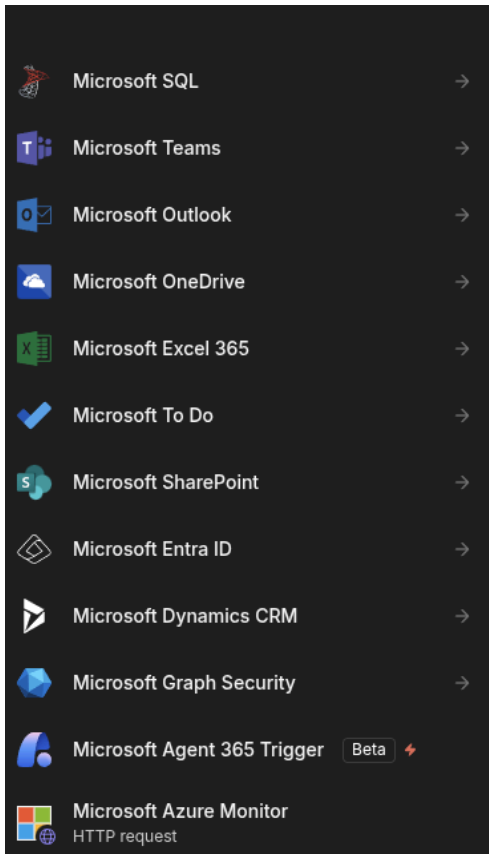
Microsoft SQL
Microsoft Teams
Microsoft Outlook
Microsoft OneDrive
Microsoft Excel 365
Microsoft To Do
Microsoft SharePoint
Microsoft Entra ID
Microsoft Dynamics CRM
Microsoft Graph Security
Microsoft Agent 365 Trigger Beta
Microsoft Azure Monitor
HTTP request